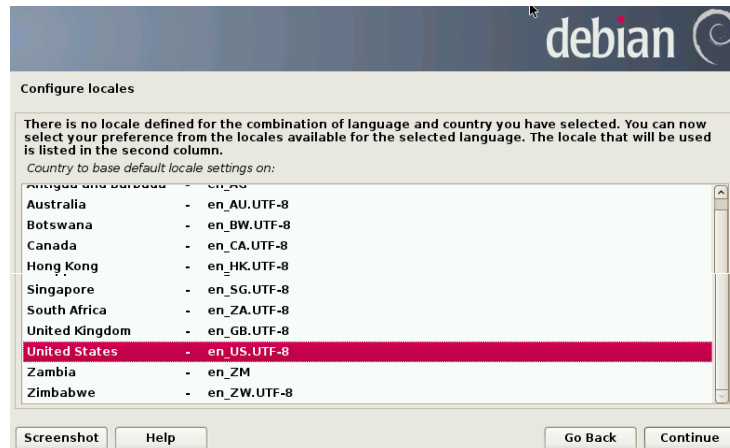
debian

Configure locales

There is no locale defined for the combination of language and country you have selected. You can now select your preference from the locales available for the selected language. The locale that will be used is listed in the second column.

Country to base default locale settings on:

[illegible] - en_AG
Australia - en_AU.UTF-8
Botswana - en_BW.UTF-8
Canada - en_CA.UTF-8
Hong Kong - en_HK.UTF-8
Singapore - en_SG.UTF-8
South Africa - en_ZA.UTF-8
United Kingdom - en_GB.UTF-8
United States - en_US.UTF-8
Zambia - en_ZM
Zimbabwe - en_ZW.UTF-8

Screenshot
Help
Go Back
Continue